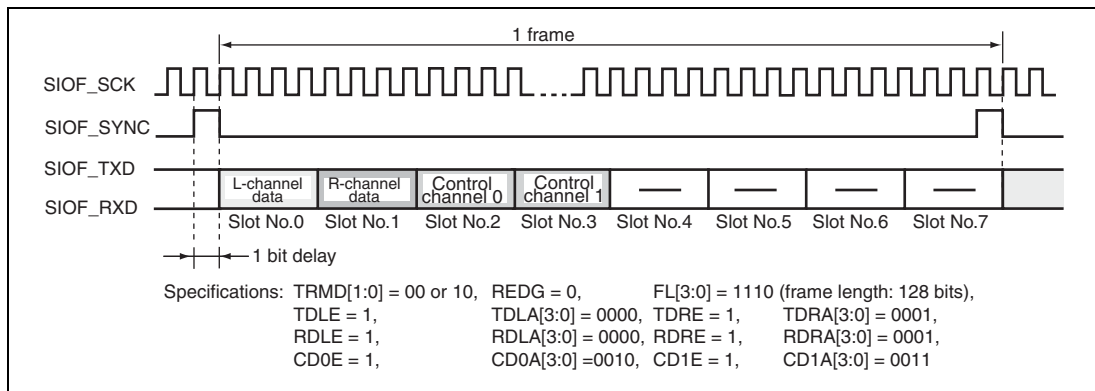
1 frame

SIOF_SCK

SIOF_SYNC

SIOF_TXD

SIOF_RXD

L-channel data

R-channel data

Control channel 0

Control channel 1

—

—

—

—

Slot No.0

Slot No.1

Slot No.2

Slot No.3

Slot No.4

Slot No.5

Slot No.6

Slot No.7

1 bit delay

Specifications: TRMD[1:0] = 00 or 10, REDG = 0, FL[3:0] = 1110 (frame length: 128 bits),
TDLE = 1, TDLA[3:0] = 0000, TDRE = 1, TDRA[3:0] = 0001,
RDLE = 1, RDLA[3:0] = 0000, RDRE = 1, RDRA[3:0] = 0001,
CD0E = 1, CD0A[3:0] =0010, CD1E = 1, CD1A[3:0] = 0011